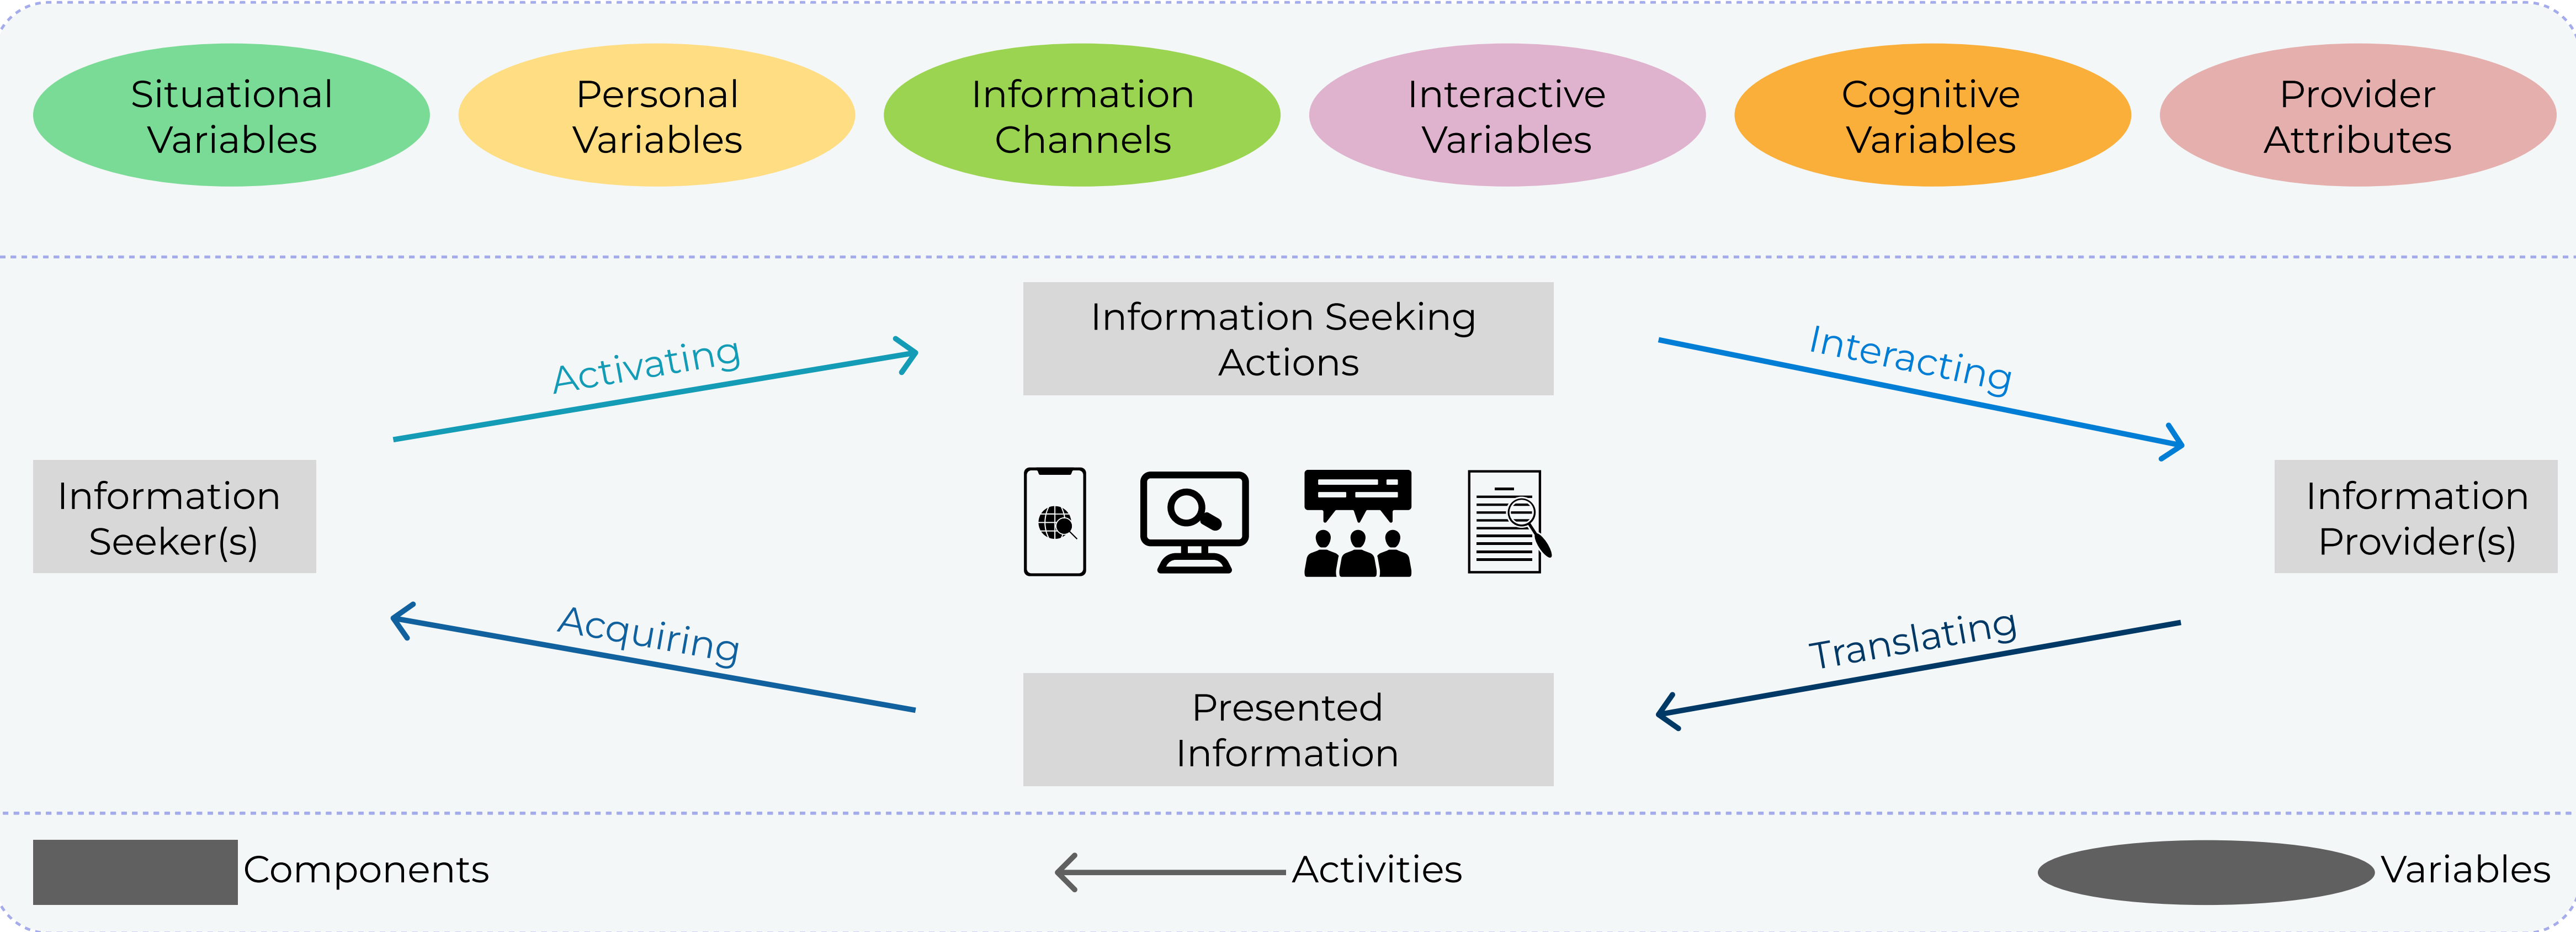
Situational Variables

Personal Variables

Information Channels

Interactive Variables

Cognitive Variables

Provider Attributes

Activating

Information Seeking Actions

Interacting

Information Seeker(s)

Information Provider(s)

Acquiring

Translating

Presented Information

Components

Activities

Variables